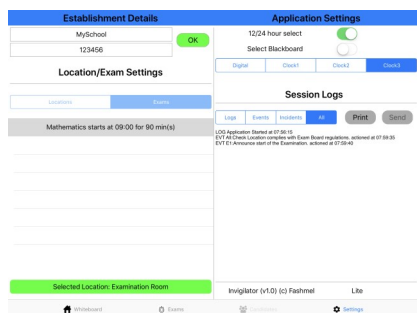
Establishment Details

MySchool

123456

OK

Location/Exam Settings

Locations | Exams

Mathematics starts at 09:00 for 90 min(s)

Selected Location: Examination Room

Application Settings

12/24 hour select

Select Blackboard

Digital | Clock1 | Clock2 | Clock3

Session Logs

Logs | Events | Incidents | All

Print

Send

LOG Application Started at 07:56:10
EVT All Check Location complies with Exam Board regulations. actioned at 07:59:35
EVT E1 Announce start of the Examination. actioned at 07:59:40

Invigilator (v1.0) (c) Fashmel

Lite

Whiteboard

Exams

Candidates

Settings